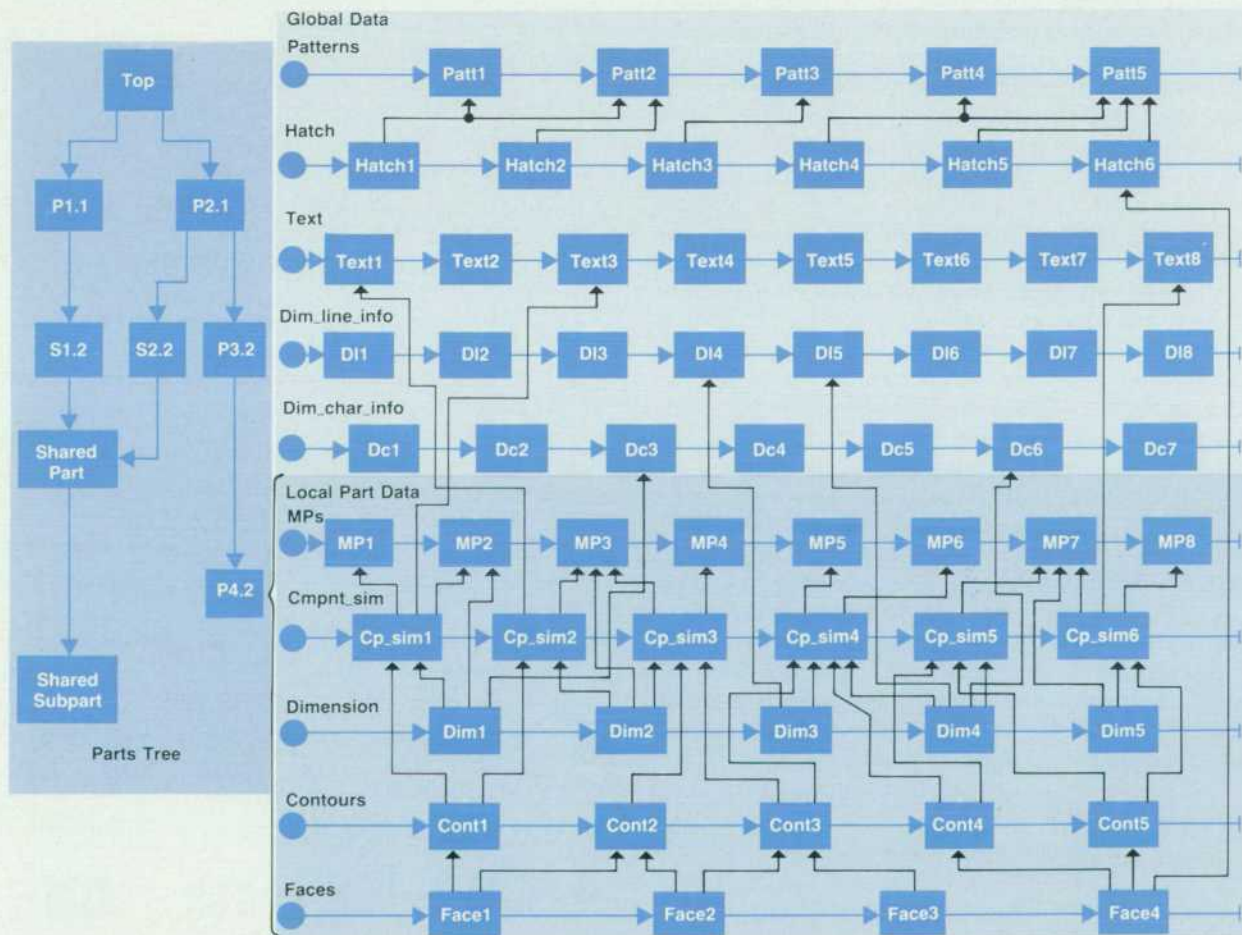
Top

P1.1

P2.1

S1.2

S2.2

P3.2

Shared Part

P4.2

Shared Subpart

Parts Tree

Global Data

Patterns

Patt1

Patt2

Patt3

Patt4

Patt5

Hatch

Hatch1

Hatch2

Hatch3

Hatch4

Hatch5

Hatch6

Text

Text1

Text2

Text3

Text4

Text5

Text6

Text7

Text8

Dim_line_info

Dl1

Dl2

Dl3

Dl4

Dl5

Dl6

Dl7

Dl8

Dim_char_info

Dc1

Dc2

Dc3

Dc4

Dc5

Dc6

Dc7

Local Part Data

MPs

MP1

MP2

MP3

MP4

MP5

MP6

MP7

MP8

Cmpnt_sim

Cp_sim1

Cp_sim2

Cp_sim3

Cp_sim4

Cp_sim5

Cp_sim6

Dimension

Dim1

Dim2

Dim3

Dim4

Dim5

Contours

Cont1

Cont2

Cont3

Cont4

Cont5

Faces

Face1

Face2

Face3

Face4